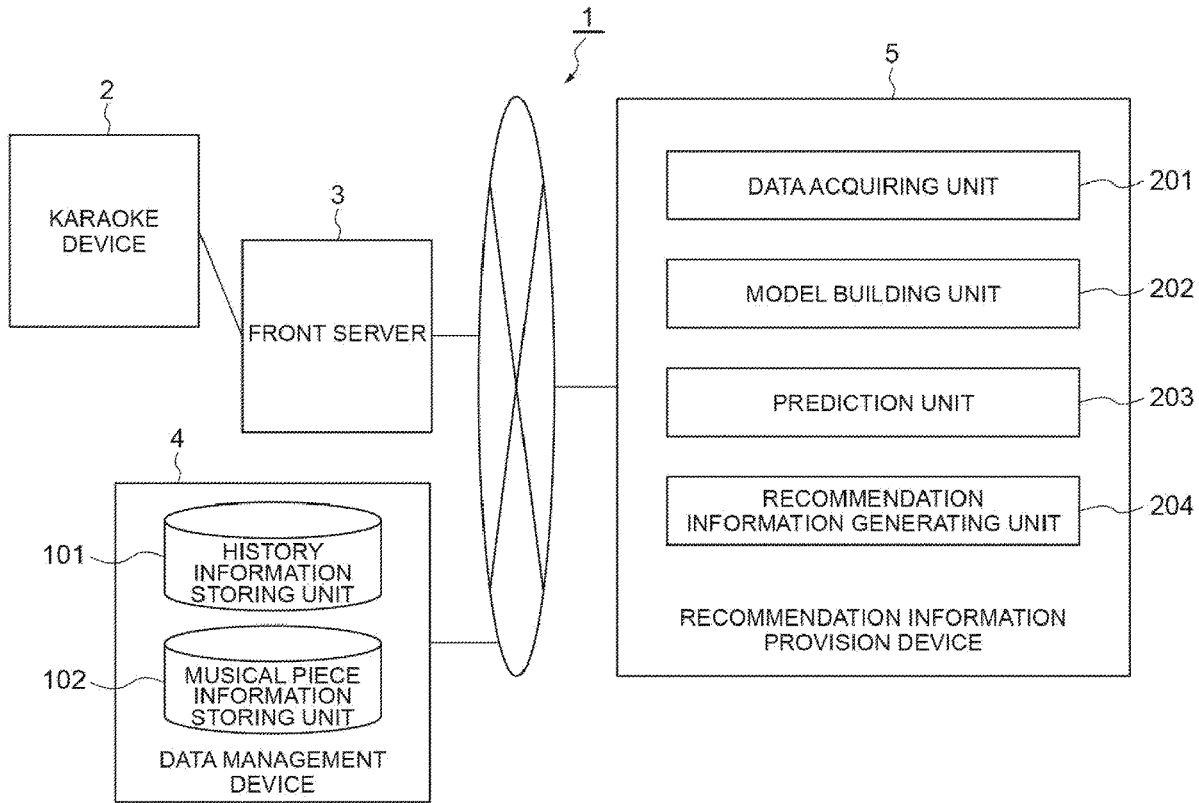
1

2

KARAOKE DEVICE

3

FRONT SERVER

4

101

HISTORY INFORMATION STORING UNIT

102

MUSICAL PIECE INFORMATION STORING UNIT

DATA MANAGEMENT DEVICE

5

DATA ACQUIRING UNIT

201

MODEL BUILDING UNIT

202

PREDICTION UNIT

203

RECOMMENDATION INFORMATION GENERATING UNIT

204

RECOMMENDATION INFORMATION PROVISION DEVICE